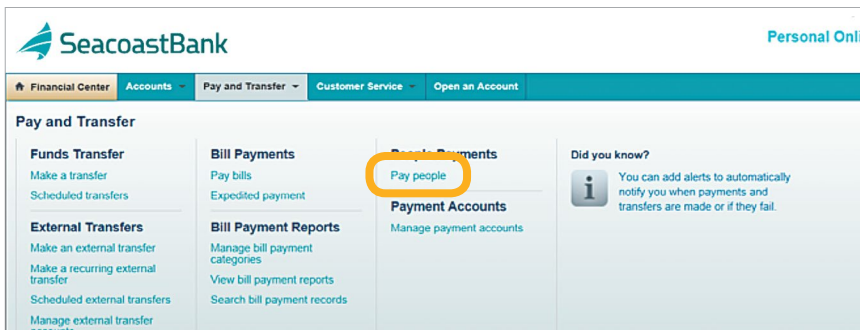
SeacoastBank

Personal Onli

Financial Center | Accounts | Pay and Transfer | Customer Service | Open an Account

Pay and Transfer

Funds Transfer
Make a transfer
Scheduled transfers

External Transfers
Make an external transfer
Make a recurring external transfer
Scheduled external transfers
Manage external transfer

Bill Payments
Pay bills
Expedited payment

Bill Payment Reports
Manage bill payment categories
View bill payment reports
Search bill payment records

People Payments
Pay people

Payment Accounts
Manage payment accounts

Did you know?
You can add alerts to automatically notify you when payments and transfers are made or if they fail.